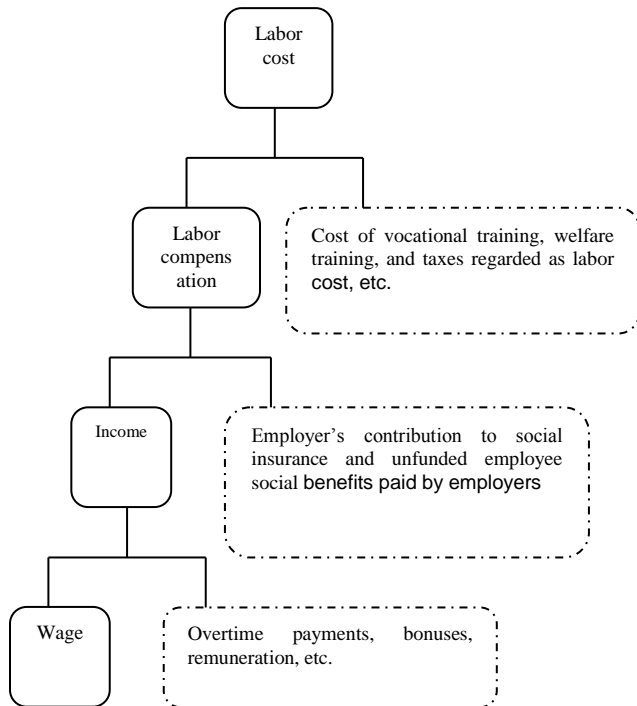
Labor cost

Labor compens ation

Cost of vocational training, welfare training, and taxes regarded as labor cost, etc.

Income

Employer's contribution to social insurance and unfunded employee social benefits paid by employers

Wage

Overtime payments, bonuses, remuneration, etc.